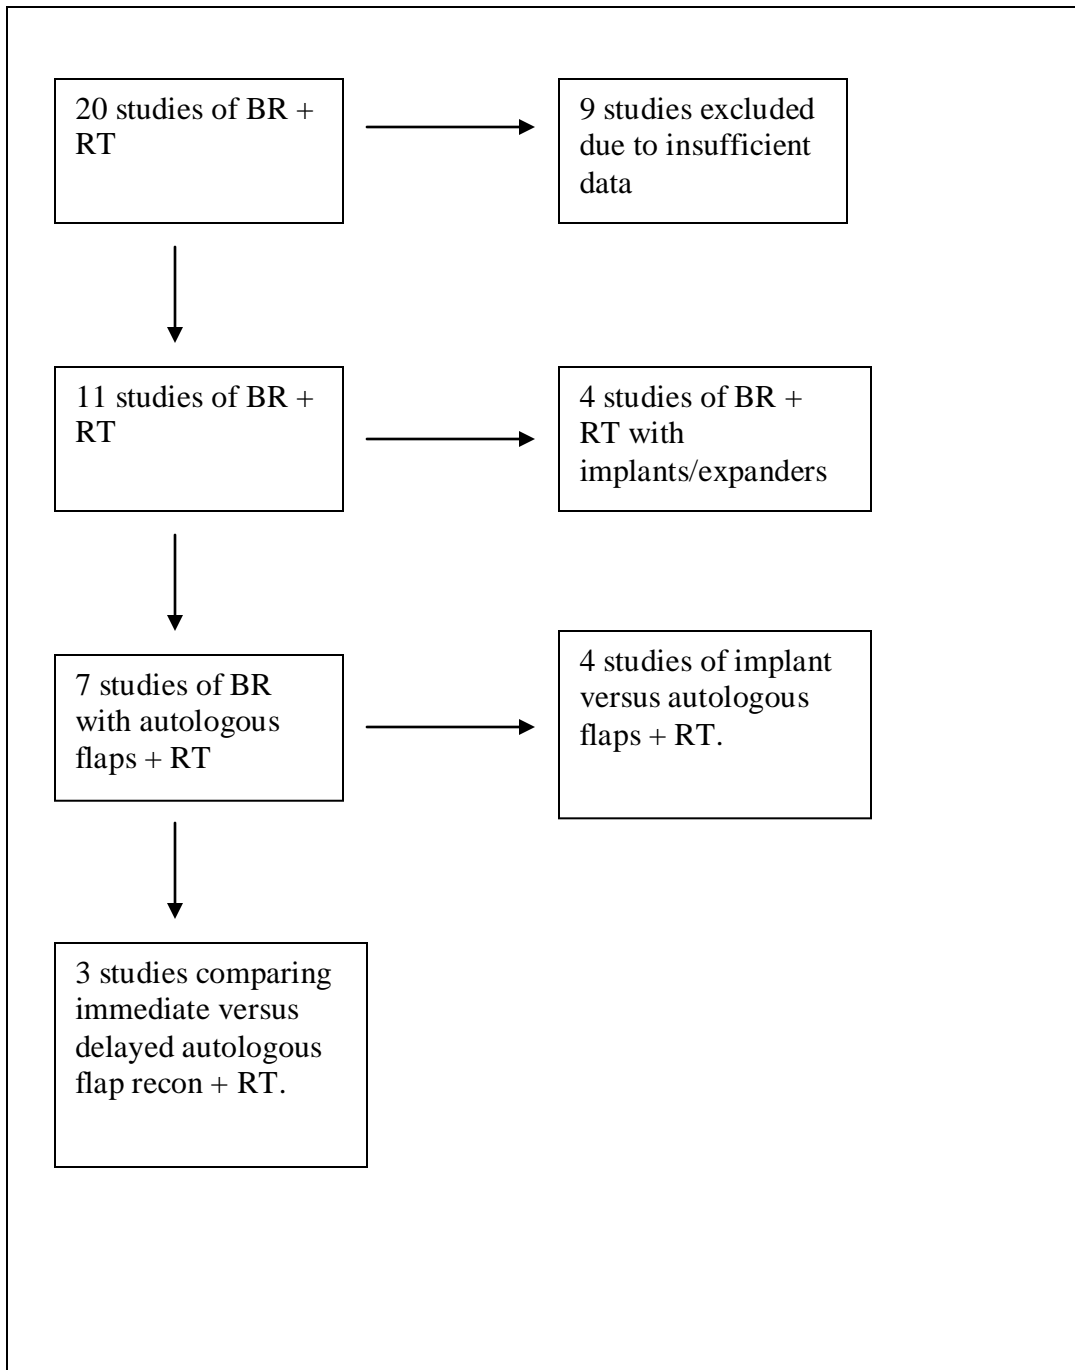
20 studies of BR + RT

9 studies excluded due to insufficient data

11 studies of BR + RT

4 studies of BR + RT with implants/expanders

7 studies of BR with autologous flaps + RT

4 studies of implant versus autologous flaps + RT.

3 studies comparing immediate versus delayed autologous flap recon + RT.